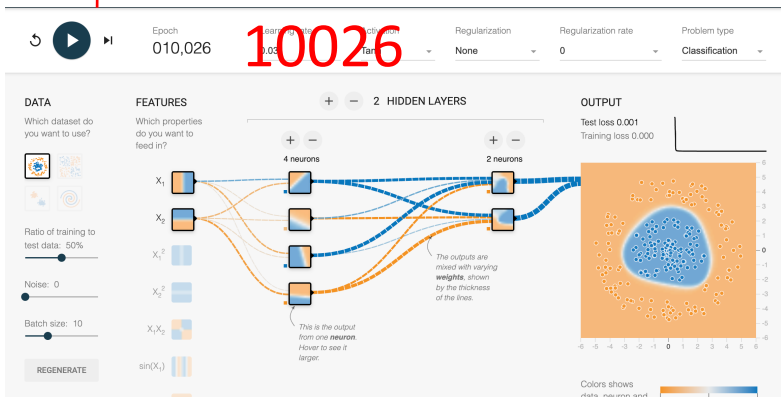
Epoch
010,026

10026

Learning rate
0.03

Activation
Tanh

Regularization
None

Regularization rate
0

Problem type
Classification

DATA
Which dataset do you want to use?

Ratio of training to test data: 50%

Noise: 0

Batch size: 10

REGENERATE

FEATURES
Which properties do you want to feed in?

$X_1$
$X_2$
$X_1^2$
$X_2^2$
$X_1X_2$
$\sin(X_1)$

+ − 2 HIDDEN LAYERS

+ −
4 neurons

+ −
2 neurons

This is the output from one neuron. Hover to see it larger.

The outputs are mixed with varying weights, shown by the thickness of the lines.

OUTPUT
Test loss 0.001
Training loss 0.000

6
5
4
3
2
1
0
-1
-2
-3
-4
-5
-6

-6 -5 -4 -3 -2 -1 0 1 2 3 4 5 6

Colors shows data, neuron and